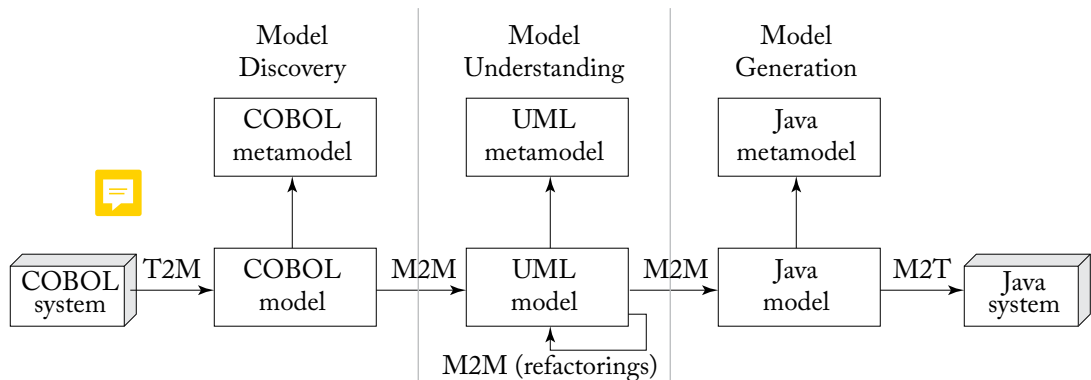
Model Discovery

Model Understanding

Model Generation

COBOL metamodel

UML metamodel

Java metamodel

COBOL system

T2M

COBOL model

M2M

UML model

M2M

Java model

M2T

Java system

M2M (refactorings)